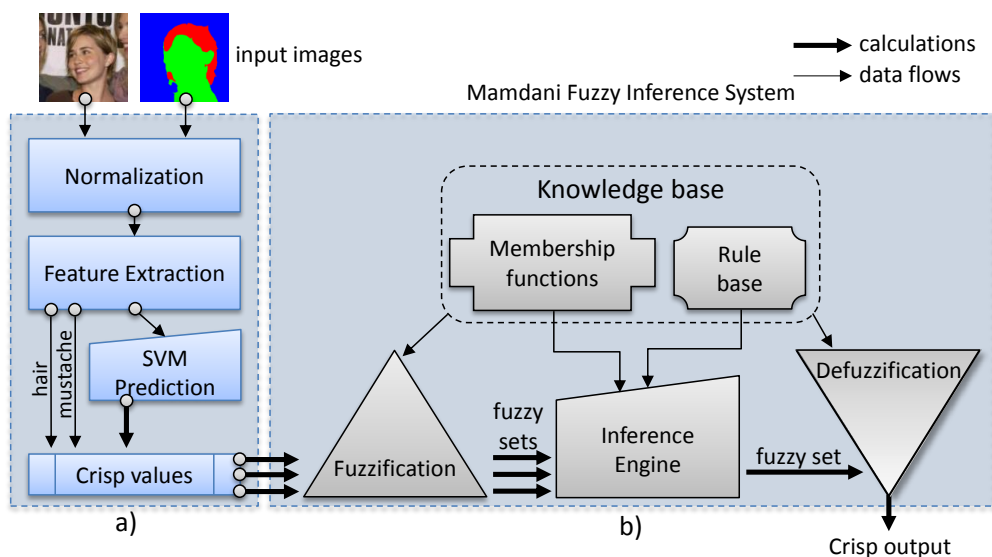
input images

calculations
data flows

Mamdani Fuzzy Inference System

Normalization

Feature Extraction

hair
mustache

SVM Prediction

Crisp values

a)

Knowledge base

Membership functions

Rule base

Fuzzification

fuzzy sets

Inference Engine

fuzzy set

Defuzzification

b)

Crisp output